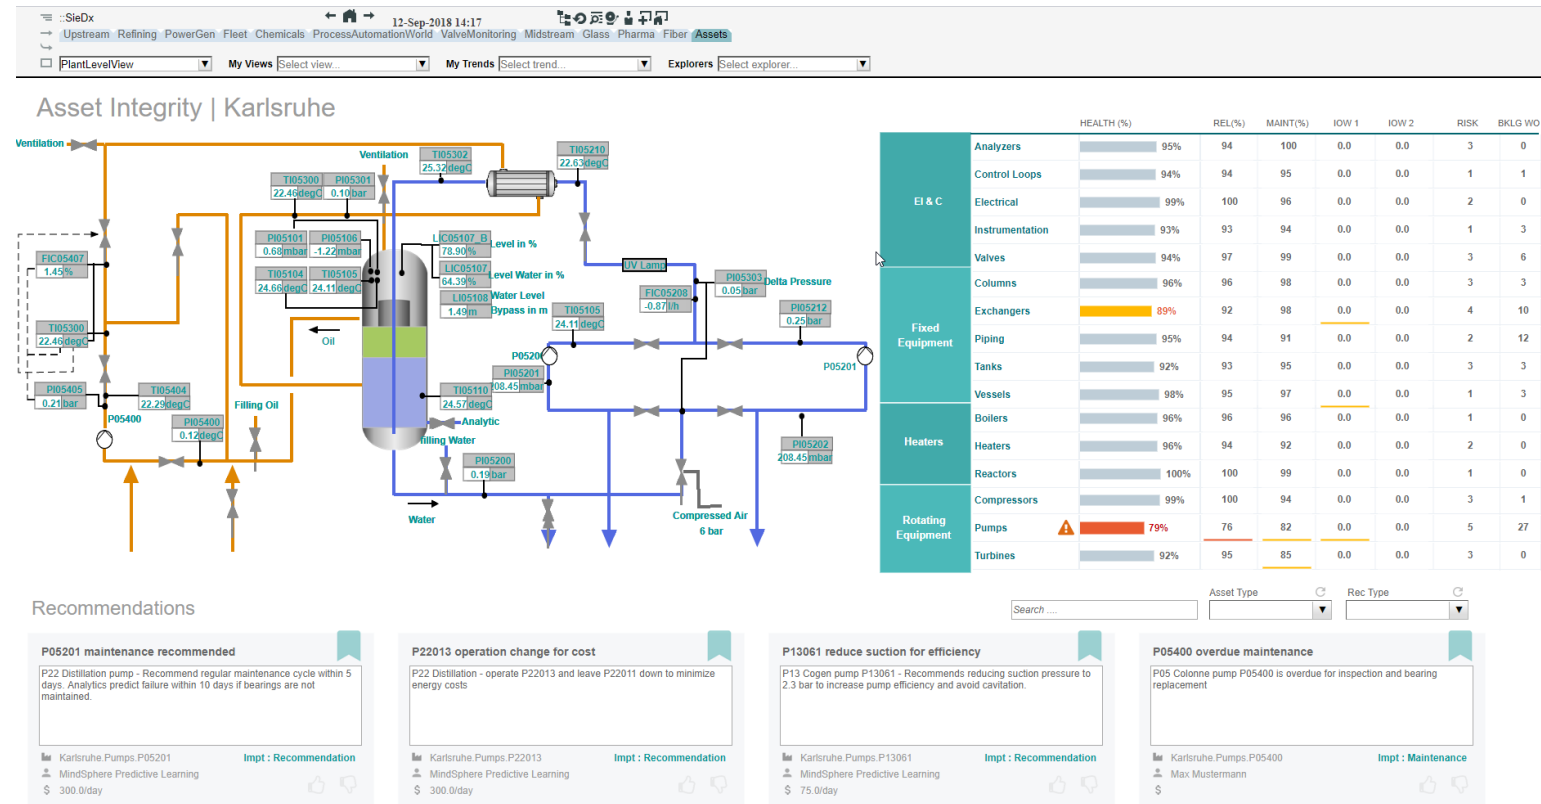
::SieDx
12-Sep-2018 14:17
Upstream Refining PowerGen Fleet Chemicals ProcessAutomationWorld ValveMonitoring Midstream Glass Pharma Fiber Assets

PlantLevelView My Views Select view... My Trends Select trend... Explorers Select explorer...

Asset Integrity | Karlsruhe

Ventilation
Ventilation
TI05302 25.32 degC
TI05210 22.63 degC
TI05300 22.46 degC
PI05301 0.10 bar
PI05101 0.68 mbar
PI05106 -1.22 mbar
LIC05107_B 78.90 %
Level in %
LIC05107 64.39 %
Level Water in %
LI05108 1.49 m
Water Level
Bypass in m
FIC05407 1.45 %
TI05104 24.66 degC
TI05105 24.11 degC
UV Lamp
PI05303 0.05 bar
Delta Pressure
FIC05208 -0.87 l/h
TI05105 24.11 degC
PI05212 0.25 bar
TI05300 22.46 degC
Oil
P05200
PI05201 108.45 mbar
P05201
PI05405 0.21 bar
TI05404 22.29 degC
TI05110 24.57 degC
P05400
PI05400 0.12 degC
Filling Oil
Analytic
Filling Water
PI05202 208.45 mbar
PI05200 0.19 bar
Water
Compressed Air 6 bar

| | | HEALTH (%) | REL(%) | MAINT(%) | IOW 1 | IOW 2 | RISK | BKLG WO |
|---|---|---|---|---|---|---|---|---|
| EI & C | Analyzers | 95% | 94 | 100 | 0.0 | 0.0 | 3 | 0 |
| | Control Loops | 94% | 94 | 95 | 0.0 | 0.0 | 1 | 1 |
| | Electrical | 99% | 100 | 96 | 0.0 | 0.0 | 2 | 0 |
| | Instrumentation | 93% | 93 | 94 | 0.0 | 0.0 | 1 | 3 |
| | Valves | 94% | 97 | 99 | 0.0 | 0.0 | 3 | 6 |
| Fixed Equipment | Columns | 96% | 96 | 98 | 0.0 | 0.0 | 3 | 3 |
| | Exchangers | 89% | 92 | 98 | 0.0 | 0.0 | 4 | 10 |
| | Piping | 95% | 94 | 91 | 0.0 | 0.0 | 2 | 12 |
| | Tanks | 92% | 93 | 95 | 0.0 | 0.0 | 3 | 3 |
| | Vessels | 98% | 95 | 97 | 0.0 | 0.0 | 1 | 3 |
| Heaters | Boilers | 96% | 96 | 96 | 0.0 | 0.0 | 1 | 0 |
| | Heaters | 96% | 94 | 92 | 0.0 | 0.0 | 2 | 0 |
| | Reactors | 100% | 100 | 99 | 0.0 | 0.0 | 1 | 0 |
| Rotating Equipment | Compressors | 99% | 100 | 94 | 0.0 | 0.0 | 3 | 1 |
| | Pumps | 79% | 76 | 82 | 0.0 | 0.0 | 5 | 27 |
| | Turbines | 92% | 95 | 85 | 0.0 | 0.0 | 3 | 0 |

Recommendations
Search ....
Asset Type
Rec Type

P05201 maintenance recommended
P22 Distillation pump - Recommend regular maintenance cycle within 5 days. Analytics predict failure within 10 days if bearings are not maintained.
Karlsruhe.Pumps.P05201 Impt : Recommendation
MindSphere Predictive Learning
300.0/day

P22013 operation change for cost
P22 Distillation - operate P22013 and leave P22011 down to minimize energy costs
Karlsruhe.Pumps.P22013 Impt : Recommendation
MindSphere Predictive Learning
300.0/day

P13061 reduce suction for efficiency
P13 Cogen pump P13061 - Recommends reducing suction pressure to 2.3 bar to increase pump efficiency and avoid cavitation.
Karlsruhe.Pumps.P13061 Impt : Recommendation
MindSphere Predictive Learning
75.0/day

P05400 overdue maintenance
P05 Colonne pump P05400 is overdue for inspection and bearing replacement
Karlsruhe.Pumps.P05400 Impt : Maintenance
Max Mustermann
$